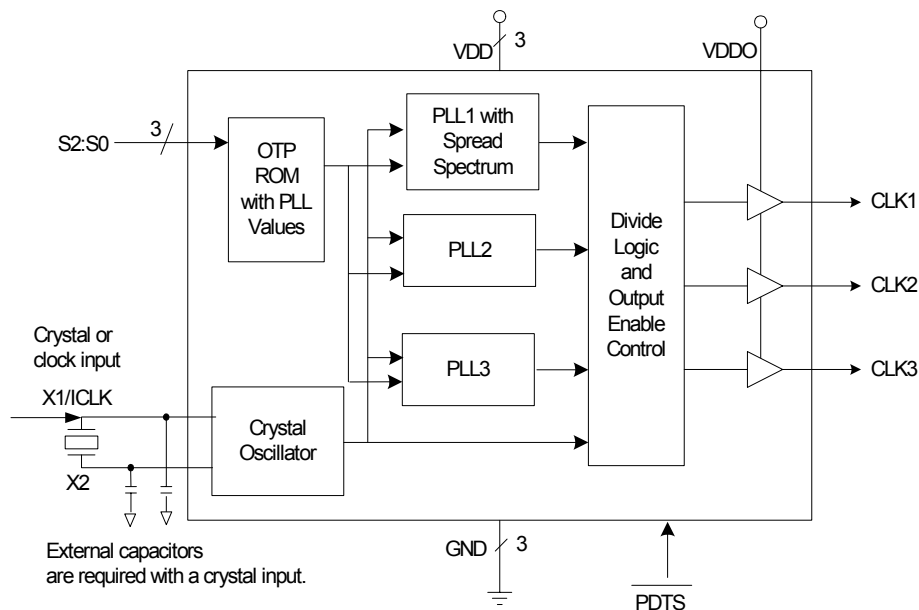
VDD 3
VDDO
S2:S0 3
OTP ROM with PLL Values
PLL1 with Spread Spectrum
PLL2
PLL3
Divide Logic and Output Enable Control
CLK1
CLK2
CLK3
Crystal or clock input
X1/ICLK
X2
Crystal Oscillator
External capacitors are required with a crystal input.
GND 3
$\overline{PDTS}$